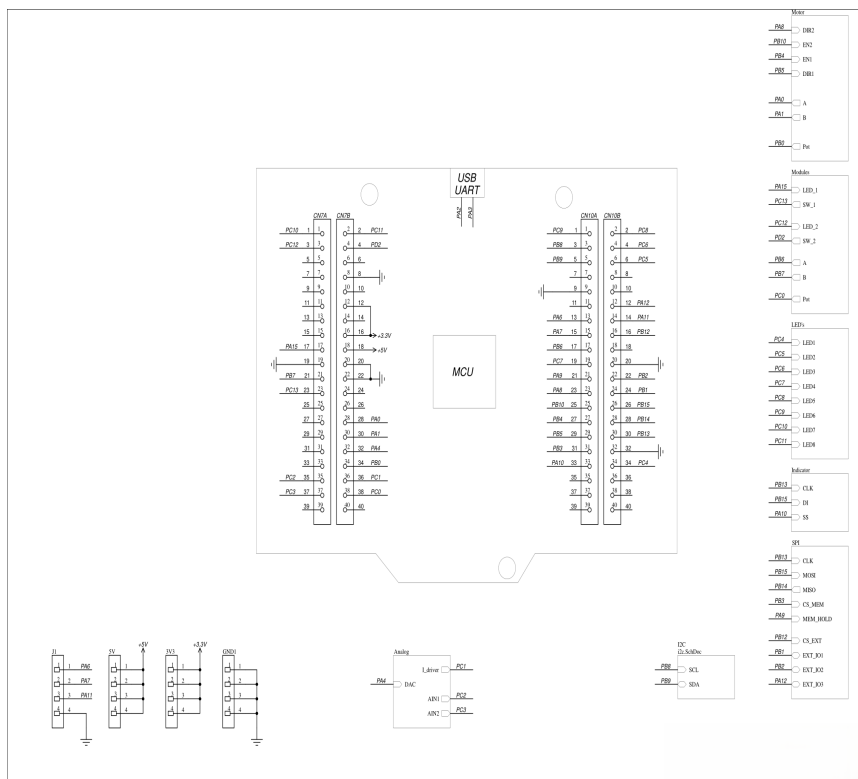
Motor
PA8 DIR2
PB10 EN2
PB4 EN1
PB5 DIR1
PA0 A
PA1 B
PB0 Pot

Modules
PA15 LED_1
PC13 SW_1
PC12 LED_2
PD2 SW_2
PB6 A
PB7 B
PC0 Pot

LED's
PC4 LED1
PC5 LED2
PC6 LED3
PC7 LED4
PC8 LED5
PC9 LED6
PC10 LED7
PC11 LED8

Indicator
PB13 CLK
PB15 DI
PA10 SS

SPI
PB13 CLK
PB15 MOSI
PB14 MISO
PB3 CS_MEM
PA9 MEM_HOLD
PB12 CS_EXT
PB1 EXT_IO1
PB2 EXT_IO2
PA12 EXT_IO3

USB
UART
PA2 PA3

CN7A CN7B
PC10 1 2 PC11
PC12 3 4 PD2
5 6
7 8
9 10
11 12
13 14
15 16 +3.3V
PA15 17 18 +5V
19 20
PB7 21 22
PC13 23 24
25 26
27 28 PA0
29 30 PA1
31 32 PA4
33 34 PB0
PC2 35 36 PC1
PC3 37 38 PC0
39 40

MCU

CN10A CN10B
PC9 1 2 PC8
PB8 3 4 PC6
PB9 5 6 PC5
7 8
9 10
11 12 PA12
PA6 13 14 PA11
PA7 15 16 PB12
PB6 17 18
PC7 19 20
PA9 21 22 PB2
PA8 23 24 PB1
PB10 25 26 PB15
PB4 27 28 PB14
PB5 29 30 PB13
PB3 31 32
PA10 33 34 PC4
35 36
37 38
39 40

J1
1 PA6
2 PA7
3 PA11
4

5V +5V
1 2 3 4

3V3 +3.3V
1 2 3 4

GND1
1 2 3 4

Analog
PA4 DAC
I_driver PC1
AIN1 PC2
AIN2 PC3

I2C
I2c.SchDoc
PB8 SCL
PB9 SDA